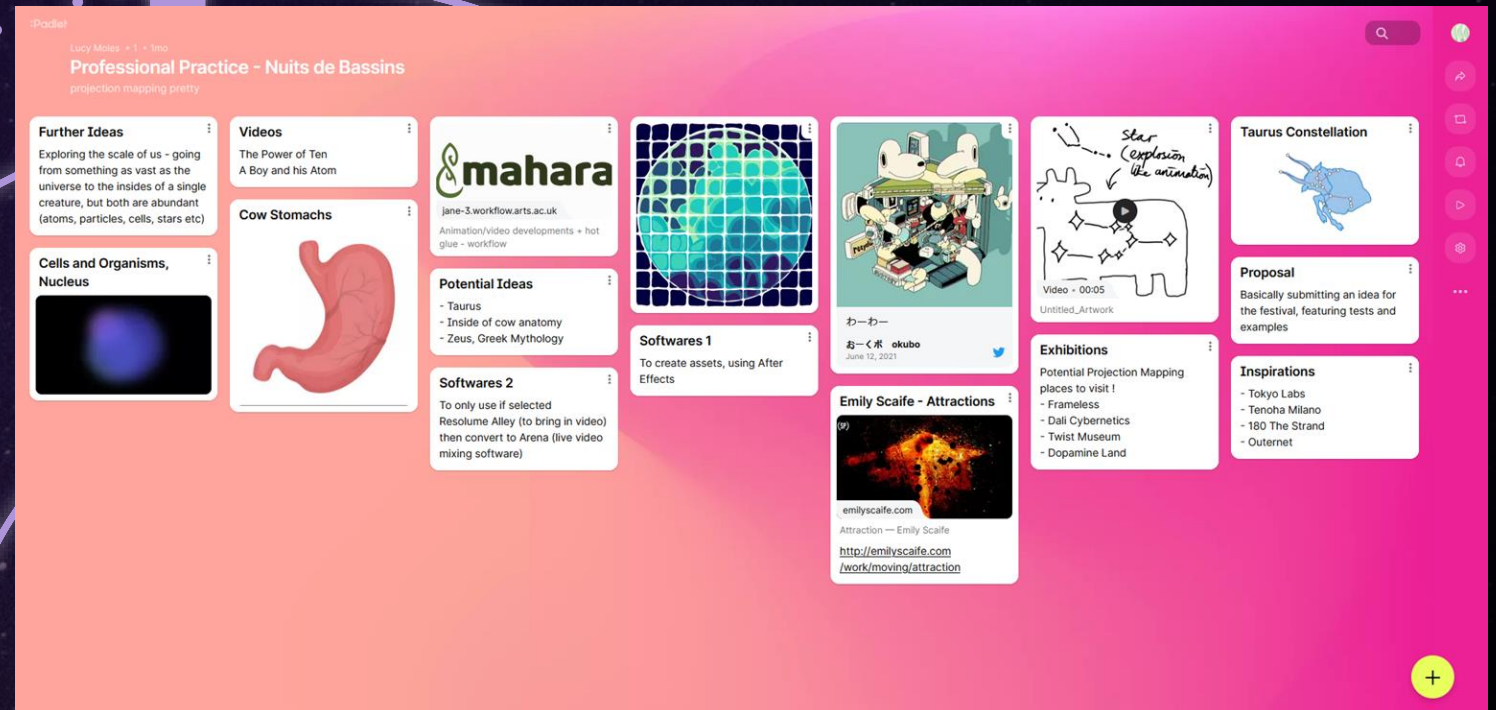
:Padlet

Lucy Moles • 1 • 1mo

Professional Practice - Nuits de Bassins

projection mapping pretty

Further Ideas

Exploring the scale of us - going from something as vast as the universe to the insides of a single creature, but both are abundant (atoms, particles, cells, stars etc)

Cells and Organisms, Nucleus

Videos

The Power of Ten
A Boy and his Atom

Cow Stomachs

mahara

jane-3.workflow.arts.ac.uk

Animation/video developments + hot glue - workflow

Potential Ideas

- Taurus
- Inside of cow anatomy
- Zeus, Greek Mythology

Softwares 2

To only use if selected Resolume Alley (to bring in video) then convert to Arena (live video mixing software)

Softwares 1

To create assets, using After Effects

わーわー

おーくボ okubo
June 12, 2021

Emily Scaife - Attractions

emilyscaife.com

Attraction — Emily Scaife

http://emilyscaife.com/work/moving/attraction

Star (explosion like animation)

Video • 00:05

Untitled_Artwork

Exhibitions

Potential Projection Mapping places to visit !
- Frameless
- Dali Cybernetics
- Twist Museum
- Dopamine Land

Taurus Constellation

Proposal

Basically submitting an idea for the festival, featuring tests and examples

Inspirations

- Tokyo Labs
- Tenoha Milano
- 180 The Strand
- Outernet

...

+